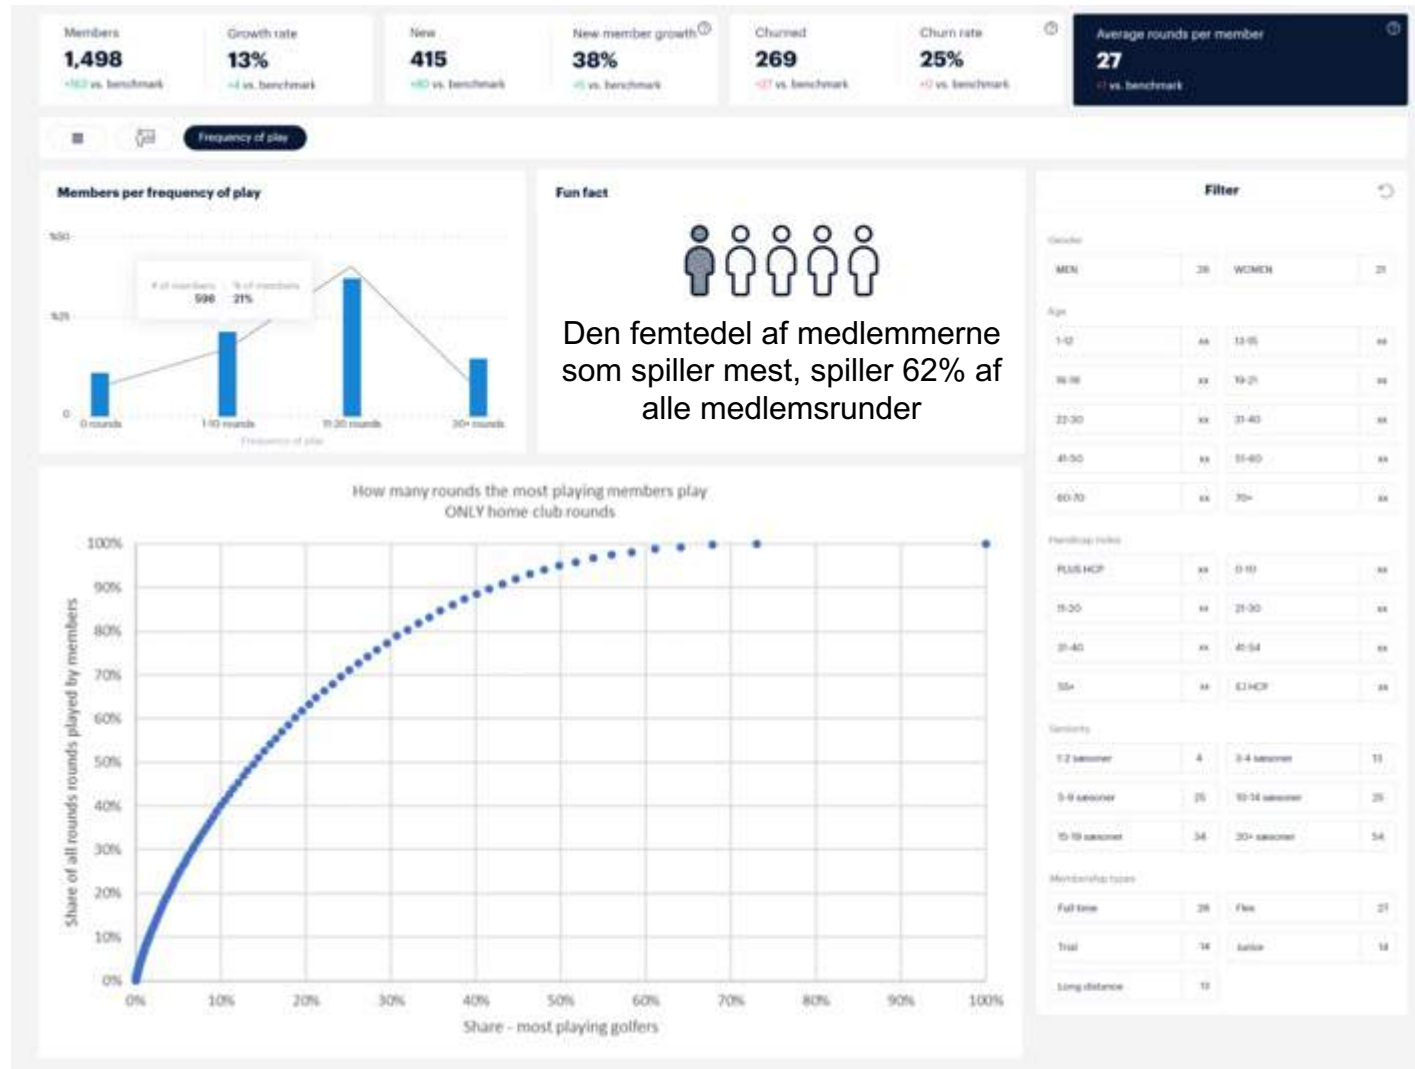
Members
1,498
+163 vs. benchmark

Growth rate
13%
+4 vs. benchmark

New
415
+80 vs. benchmark

New member growth
38%
+5 vs. benchmark

Churned
269
+27 vs. benchmark

Churn rate
25%
+0 vs. benchmark

Average rounds per member
27
+1 vs. benchmark

Frequency of play

Members per frequency of play

%50
%25
0

# of members 596
% of members 21%

0 rounds
1-10 rounds
11-20 rounds
20+ rounds
Frequency of play

Fun fact

Den femtedel af medlemmerne som spiller mest, spiller 62% af alle medlemsrunder

Filter

Gender
| MEN | 26 | WOMEN | 21 |

Age
| 1-12 | xx | 13-15 | xx |
| 16-18 | xx | 19-21 | xx |
| 22-30 | xx | 31-40 | xx |
| 41-50 | xx | 51-60 | xx |
| 60-70 | xx | 70+ | xx |

Handicap index
| PLUS HCP | xx | 0-10 | xx |
| 11-20 | xx | 21-30 | xx |
| 31-40 | xx | 41-54 | xx |
| 55+ | xx | EJ HCP | xx |

Seniority
| 1-2 sæsoner | 4 | 3-4 sæsoner | 13 |
| 5-9 sæsoner | 25 | 10-14 sæsoner | 25 |
| 15-19 sæsoner | 34 | 20+ sæsoner | 54 |

Membership types
| Full time | 26 | Flex | 21 |
| Trial | 14 | Junior | 14 |
| Long distance | 13 | | |

How many rounds the most playing members play
ONLY home club rounds

100%
90%
80%
70%
60%
50%
40%
30%
20%
10%
0%
Share of all rounds rounds played by members

0% 10% 20% 30% 40% 50% 60% 70% 80% 90% 100%
Share - most playing golfers